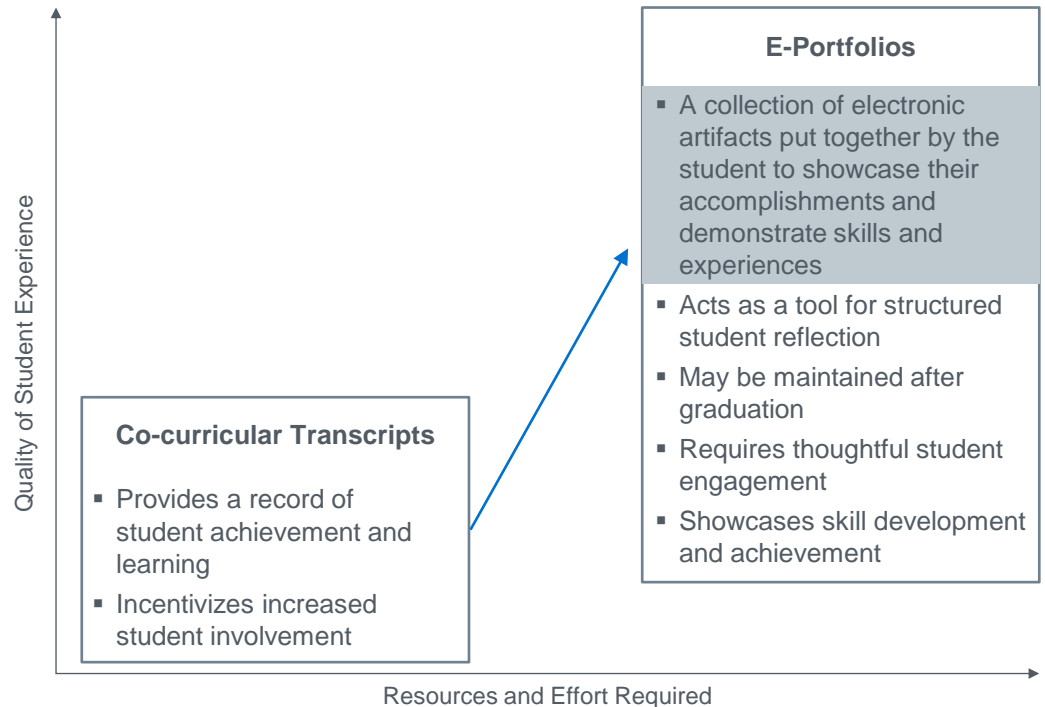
Quality of Student Experience

Co-curricular Transcripts

- Provides a record of student achievement and learning
- Incentivizes increased student involvement

E-Portfolios

- A collection of electronic artifacts put together by the student to showcase their accomplishments and demonstrate skills and experiences
- Acts as a tool for structured student reflection
- May be maintained after graduation
- Requires thoughtful student engagement
- Showcases skill development and achievement

Resources and Effort Required